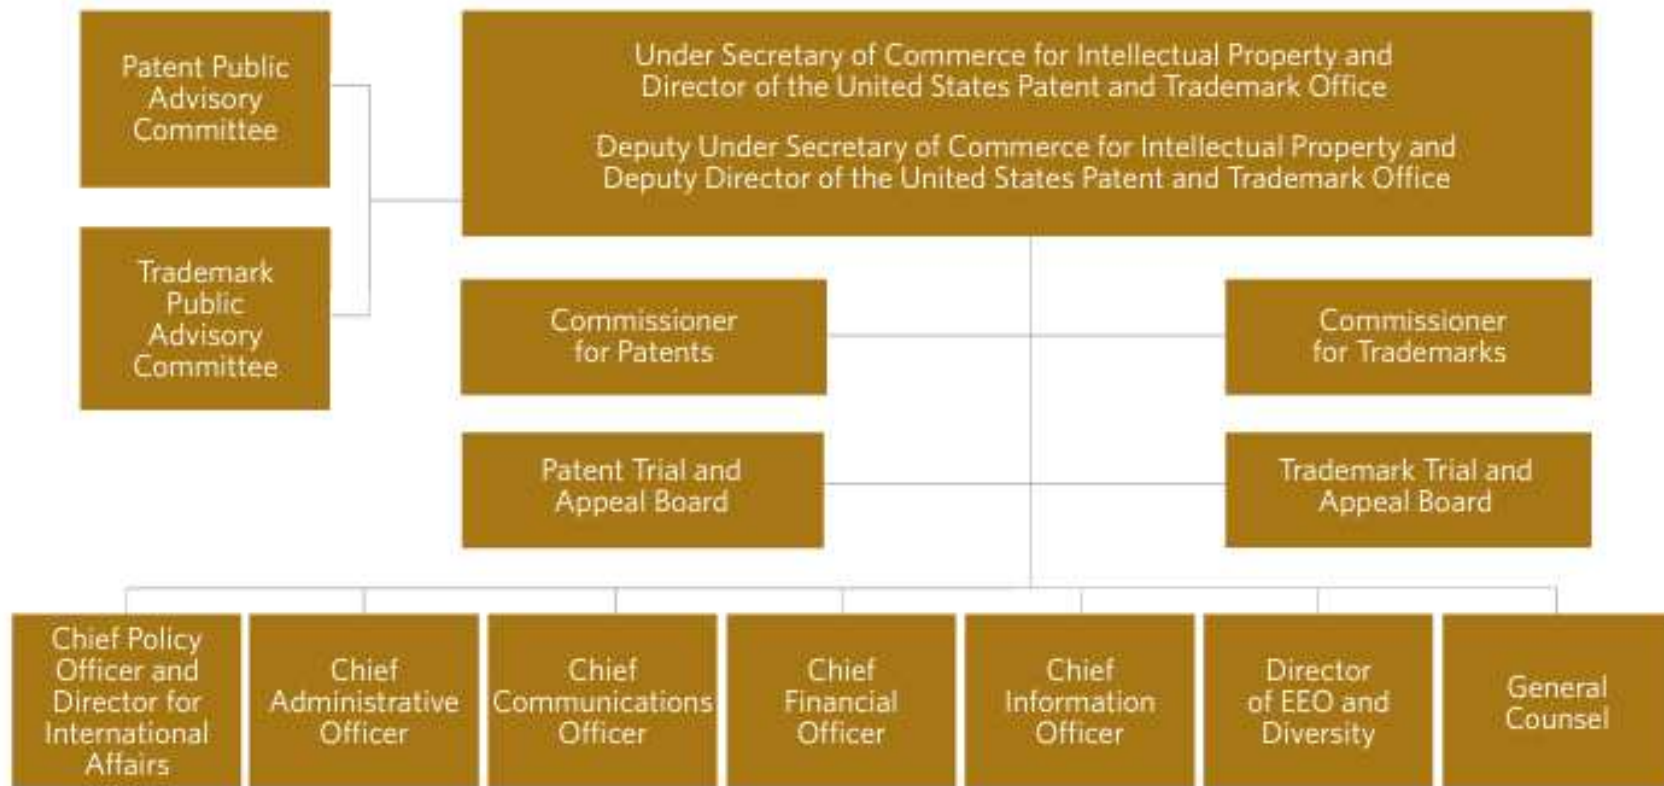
Patent Public Advisory Committee

Trademark Public Advisory Committee

Under Secretary of Commerce for Intellectual Property and Director of the United States Patent and Trademark Office

Deputy Under Secretary of Commerce for Intellectual Property and Deputy Director of the United States Patent and Trademark Office

Commissioner for Patents

Commissioner for Trademarks

Patent Trial and Appeal Board

Trademark Trial and Appeal Board

Chief Policy Officer and Director for International Affairs

Chief Administrative Officer

Chief Communications Officer

Chief Financial Officer

Chief Information Officer

Director of EEO and Diversity

General Counsel